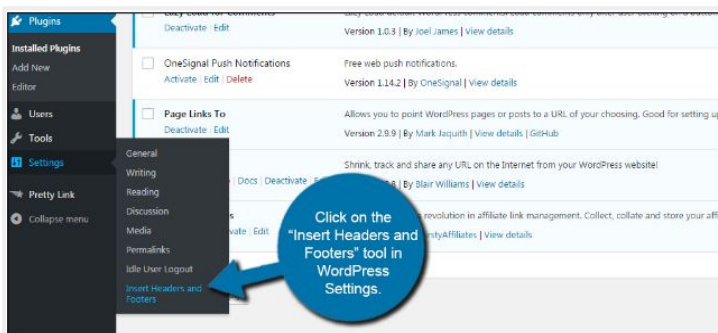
Plugins
Installed Plugins
Add New
Editor
Users
Tools
Settings
Pretty Link
Collapse menu

General
Writing
Reading
Discussion
Media
Permalinks
Idle User Logout
Insert Headers and Footers

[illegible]
Deactivate | Edit
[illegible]
Version 1.0.3 | By Joel James | View details

OneSignal Push Notifications
Activate | Edit | Delete
Free web push notifications.
Version 1.14.2 | By OneSignal | View details

Page Links To
Deactivate | Edit
Allows you to point WordPress pages or posts to a URL of your choosing. Good for setting up
Version 2.9.9 | By Mark Jaquith | View details | GitHub

| Docs | Deactivate |
Shrink, track and share any URL on the Internet from your WordPress website!
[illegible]8 | By Blair Williams | View details

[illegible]s
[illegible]vate | Edit
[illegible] revolution in affiliate link management. Collect, collate and store your affi
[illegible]rtyAffiliates | View details

Click on the "Insert Headers and Footers" tool in WordPress Settings.